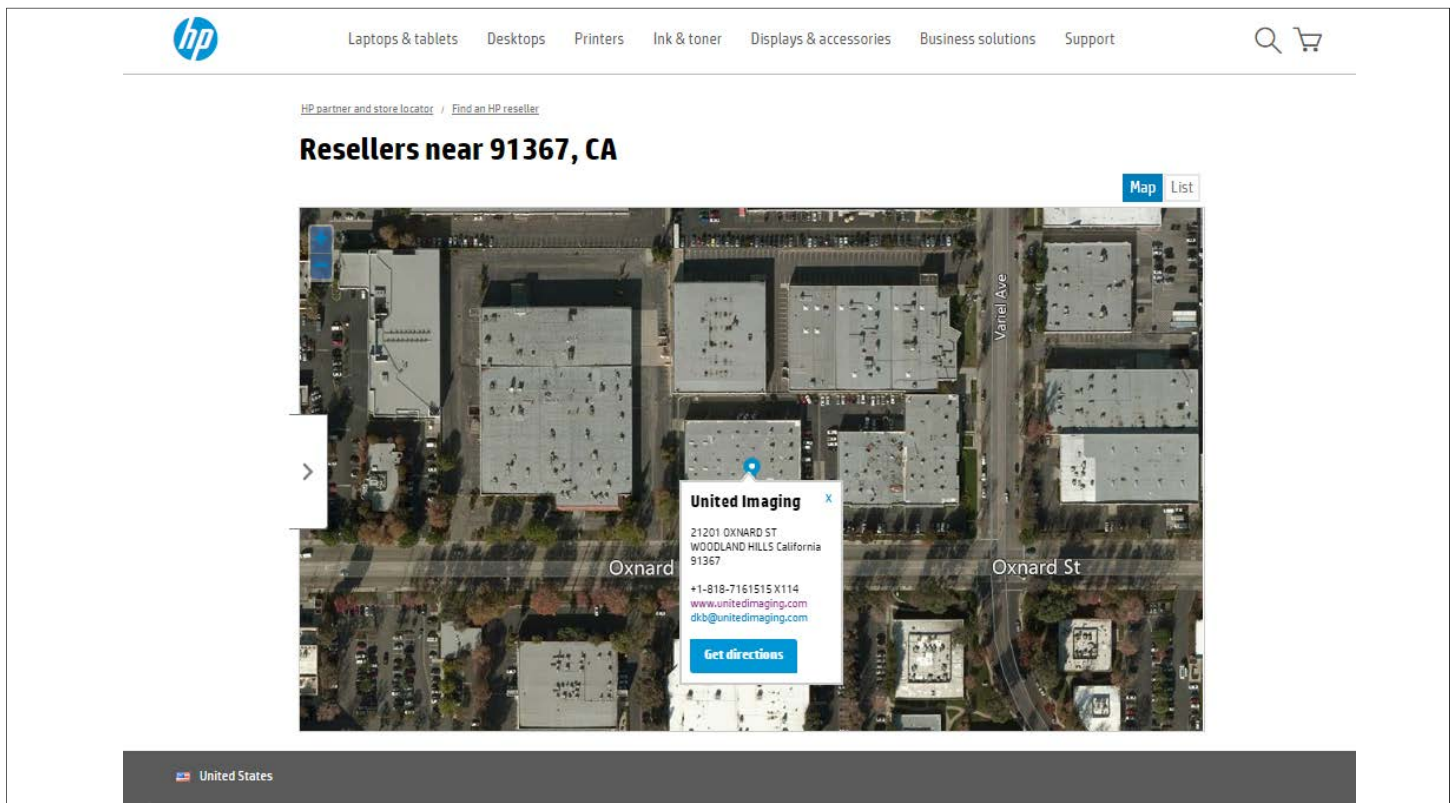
hp

Laptops & tablets Desktops Printers Ink & toner Displays & accessories Business solutions Support

HP partner and store locator / Find an HP reseller

Resellers near 91367, CA

Map List

Variel Ave

Oxnard

Oxnard St

United Imaging

x

21201 OXNARD ST
WOODLAND HILLS California
91367

+1-818-7161515 X114
www.unitedimaging.com
dkb@unitedimaging.com

Get directions

United States